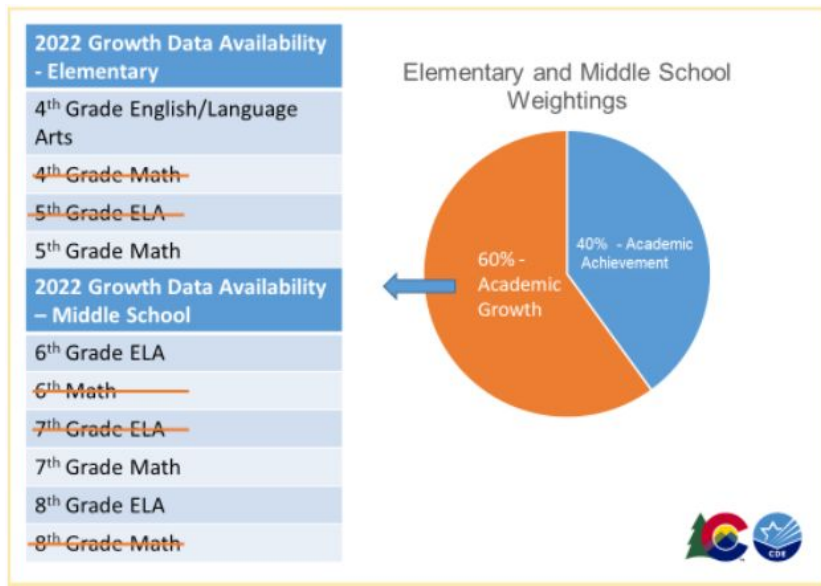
| 2022 Growth Data Availability - Elementary |
|---|
| 4$^{th}$ Grade English/Language Arts |
| ~~4$^{th}$ Grade Math~~ |
| ~~5$^{th}$ Grade ELA~~ |
| 5$^{th}$ Grade Math |
| **2022 Growth Data Availability – Middle School** |
| 6$^{th}$ Grade ELA |
| ~~6$^{th}$ Math~~ |
| ~~7$^{th}$ Grade ELA~~ |
| 7$^{th}$ Grade Math |
| 8$^{th}$ Grade ELA |
| ~~8$^{th}$ Grade Math~~ |

Elementary and Middle School Weightings

60% - Academic Growth

40% - Academic Achievement

CDE